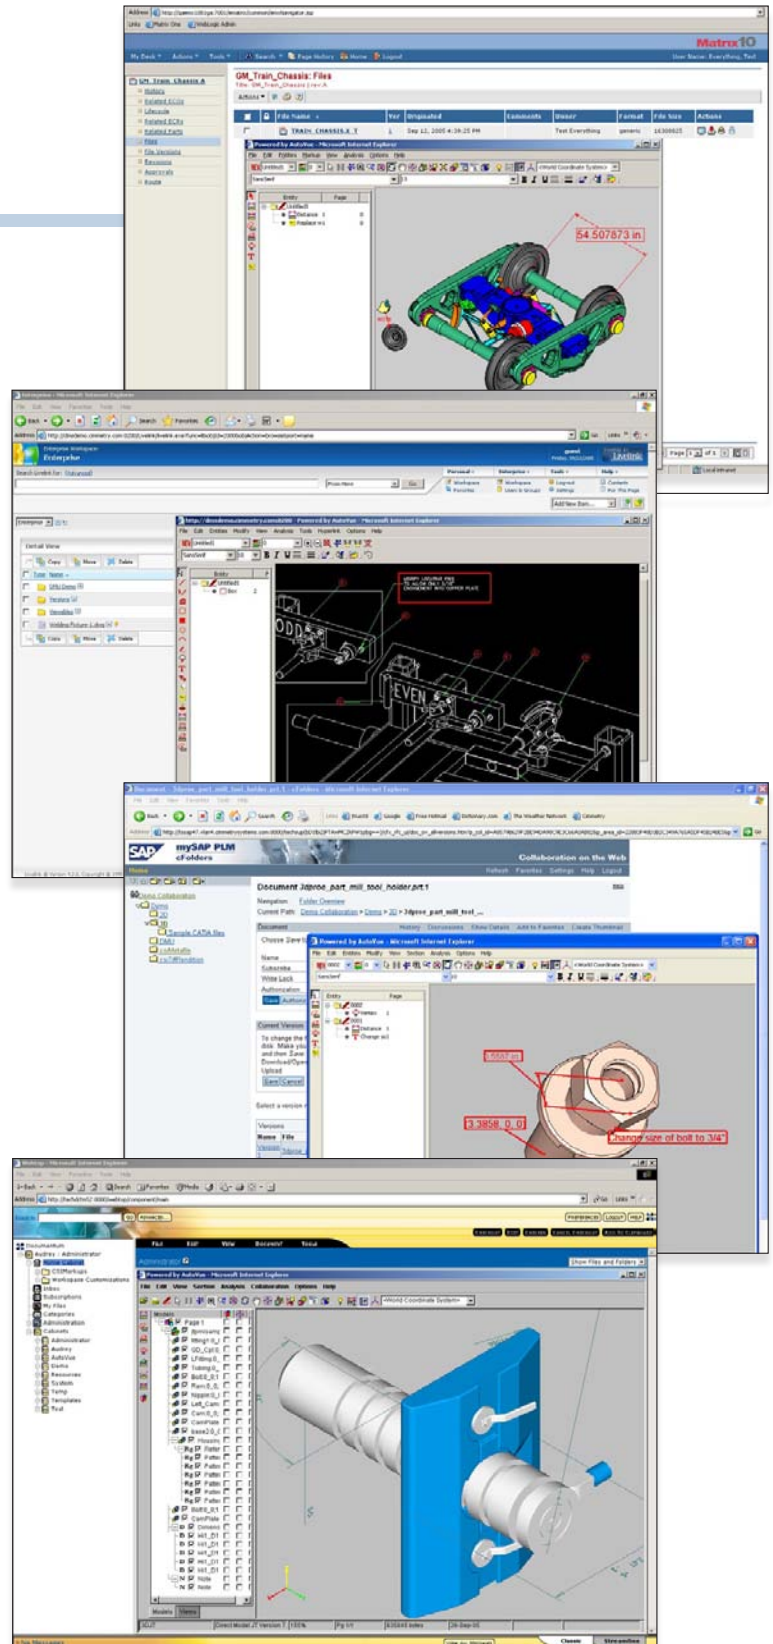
Matrix10

GM_Train_Chassis: Files

Powered by AutoVue - Microsoft Internet Explorer

54.507873 in

Enterprise Workspace

Livelink

Powered by AutoVue - Microsoft Internet Explorer

EVEN

SAP mySAP PLM cFolders

Collaboration on the Web

Document 3dproe_part_mill_tool_holder.prt.1

Powered by AutoVue - Microsoft Internet Explorer

3.3858, 0, 0

Change size of bolt to 3/4"

Powered by AutoVue - Microsoft Internet Explorer